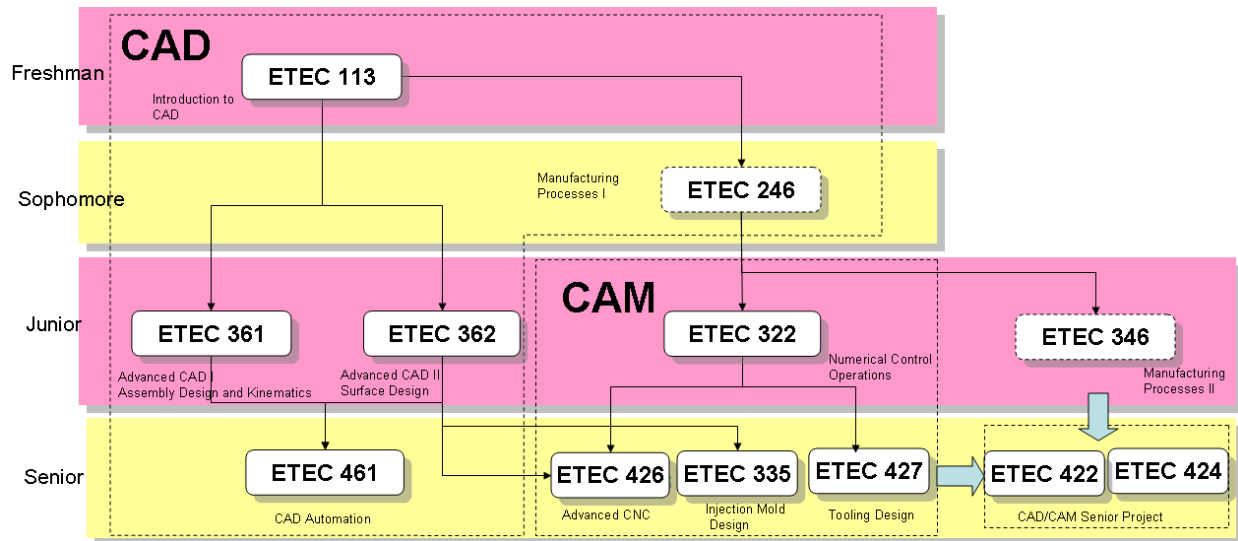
CAD

Freshman

ETEC 113

Introduction to CAD

Sophomore

Manufacturing Processes I

ETEC 246

CAM

Junior

ETEC 361

ETEC 362

ETEC 322

ETEC 346

Advanced CAD I Assembly Design and Kinematics

Advanced CAD II Surface Design

Numerical Control Operations

Manufacturing Processes II

Senior

ETEC 461

ETEC 426

ETEC 335

ETEC 427

ETEC 422

ETEC 424

CAD Automation

Advanced CNC

Injection Mold Design

Tooling Design

CAD/CAM Senior Project